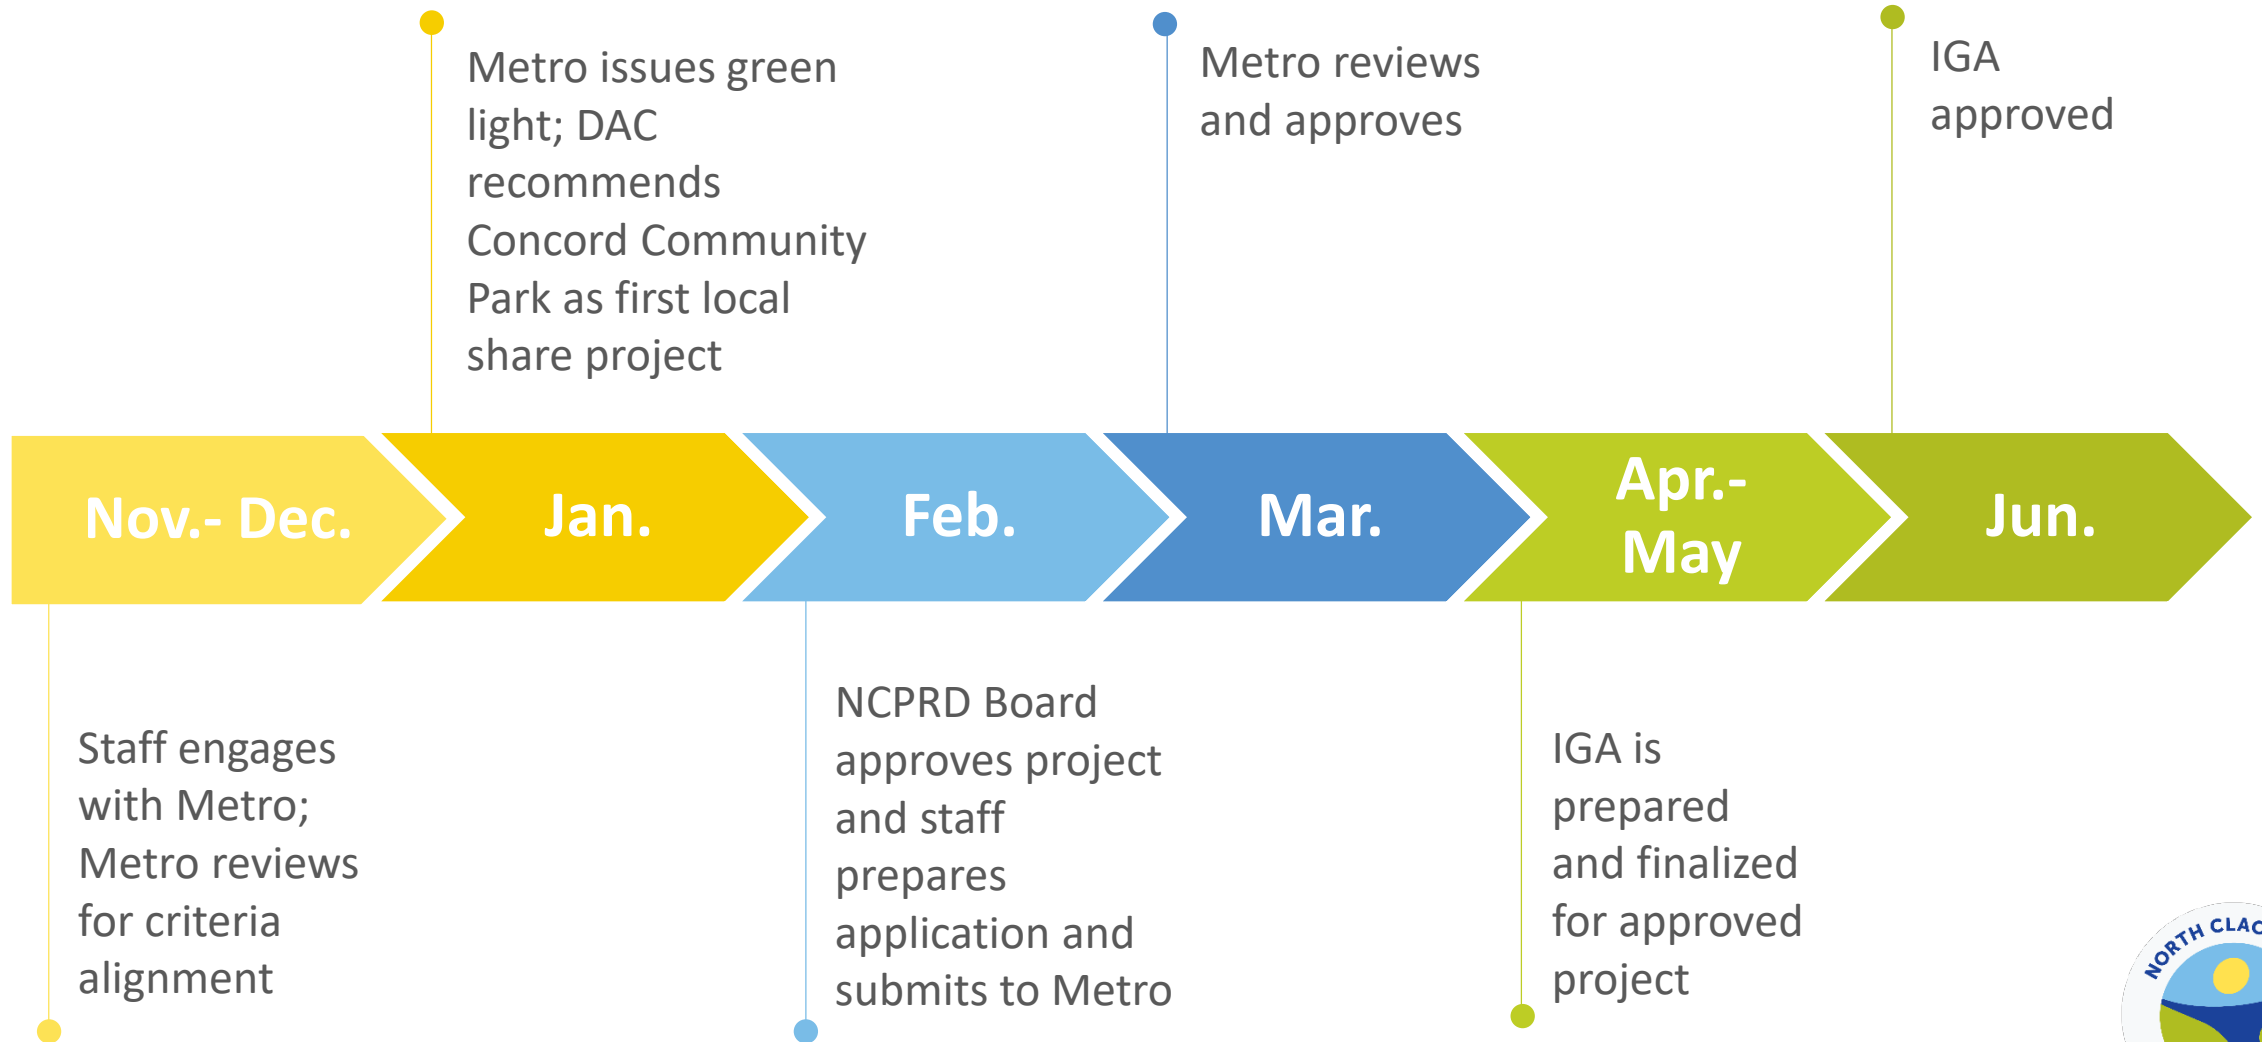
Metro issues green light; DAC recommends Concord Community Park as first local share project

Metro reviews and approves

IGA approved

Nov.- Dec.

Jan.

Feb.

Mar.

Apr.- May

Jun.

Staff engages with Metro; Metro reviews for criteria alignment

NCPRD Board approves project and staff prepares application and submits to Metro

IGA is prepared and finalized for approved project

NORTH CLAC